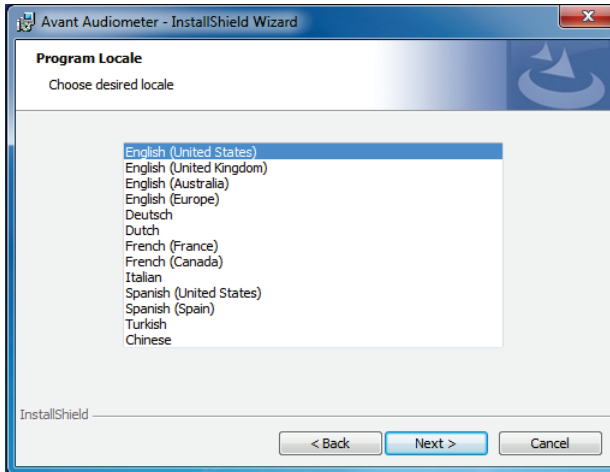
Avant Audiometer - InstallShield Wizard

Program Locale

Choose desired locale

English (United States)
English (United Kingdom)
English (Australia)
English (Europe)
Deutsch
Dutch
French (France)
French (Canada)
Italian
Spanish (United States)
Spanish (Spain)
Turkish
Chinese

InstallShield

< Back
Next >
Cancel